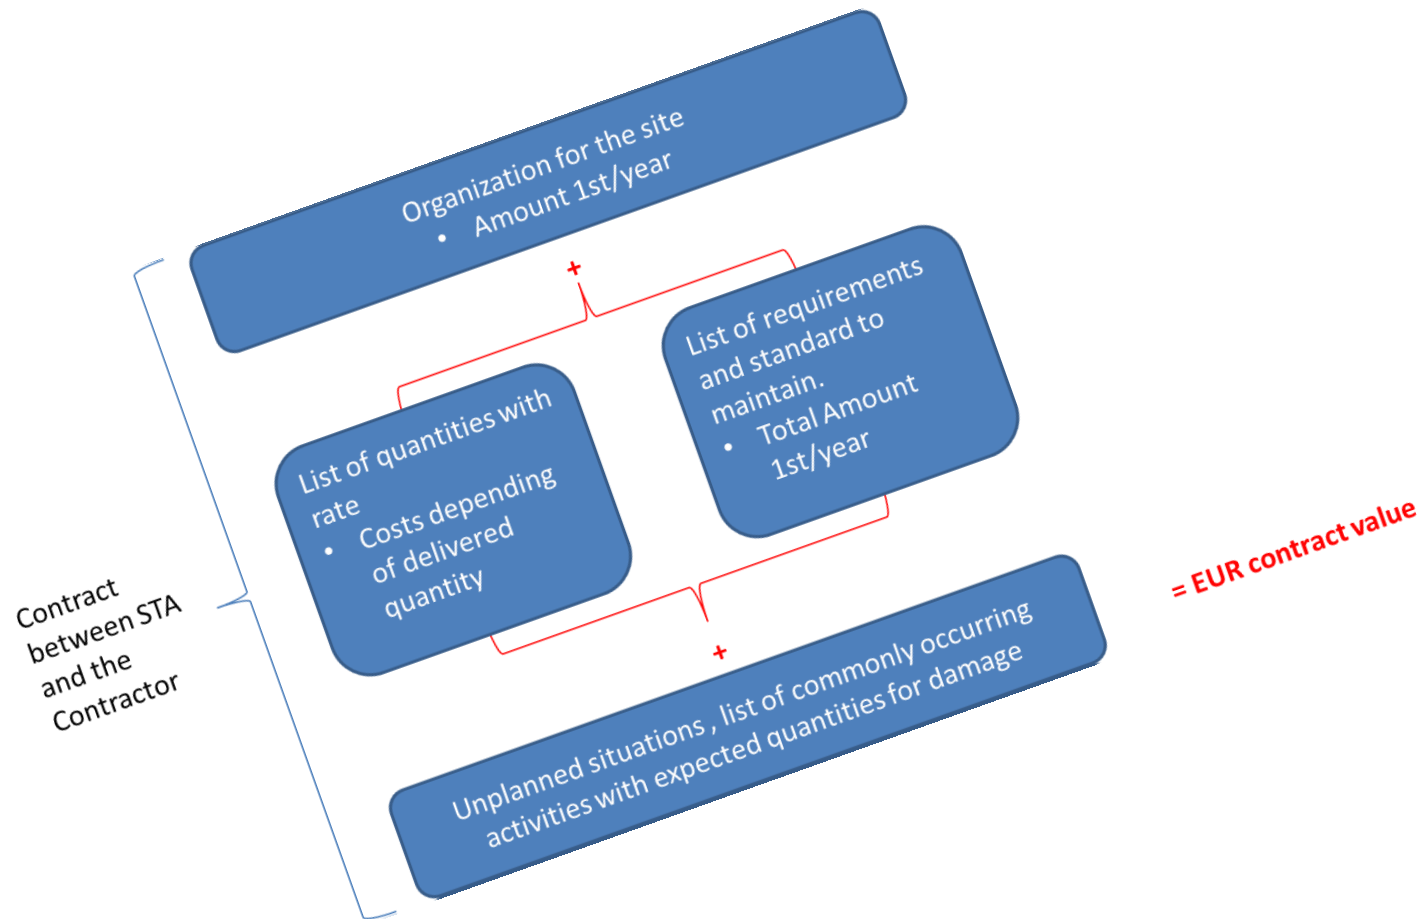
Organization for the site
• Amount 1st/year

+

List of quantities with rate
• Costs depending of delivered quantity

List of requirements and standard to maintain.
• Total Amount 1st/year

+

Unplanned situations , list of commonly occurring activities with expected quantities for damage

= EUR contract value

Contract between STA and the Contractor